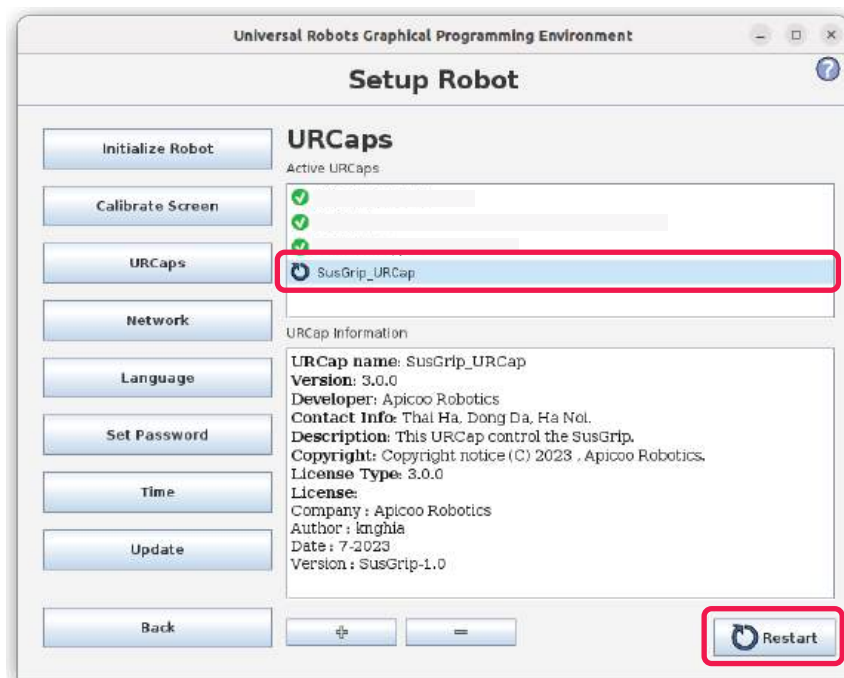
Universal Robots Graphical Programming Environment

Setup Robot

Initialize Robot

Calibrate Screen

URCaps

Network

Language

Set Password

Time

Update

Back

URCaps

Active URCaps

SusGrip_URCap

URCap Information

URCap name: SusGrip_URCap
Version: 3.0.0
Developer: Apicoo Robotics
Contact Info: Thai Ha, Dong Da, Ha Noi.
Description: This URCap control the SusGrip.
Copyright: Copyright notice (C) 2023 , Apicoo Robotics.
License Type: 3.0.0
License:
Company : Apicoo Robotics
Author : knghia
Date : 7-2023
Version : SusGrip-1.0

+

-

Restart